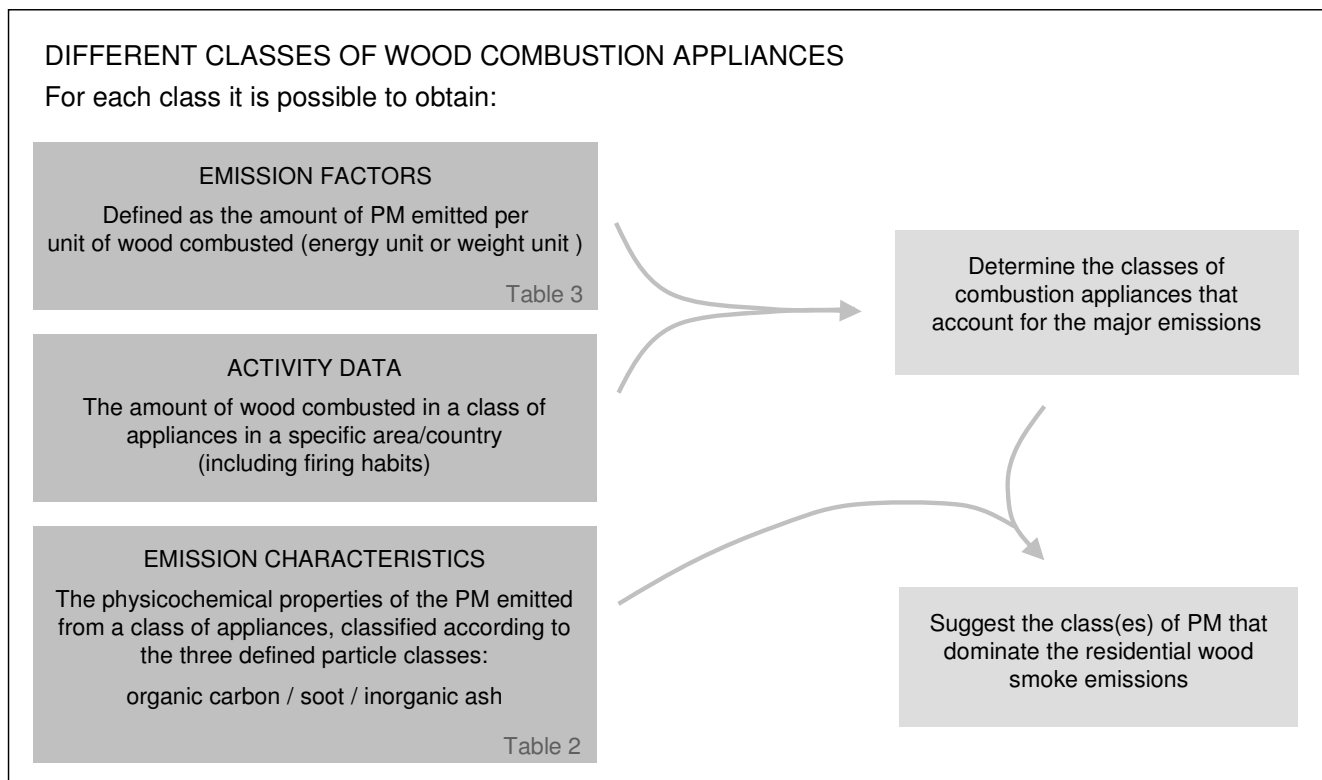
DIFFERENT CLASSES OF WOOD COMBUSTION APPLIANCES

For each class it is possible to obtain:

EMISSION FACTORS

Defined as the amount of PM emitted per unit of wood combusted (energy unit or weight unit )

Table 3

ACTIVITY DATA

The amount of wood combusted in a class of appliances in a specific area/country (including firing habits)

EMISSION CHARACTERISTICS

The physicochemical properties of the PM emitted from a class of appliances, classified according to the three defined particle classes:

organic carbon / soot / inorganic ash

Table 2

Determine the classes of combustion appliances that account for the major emissions

Suggest the class(es) of PM that dominate the residential wood smoke emissions